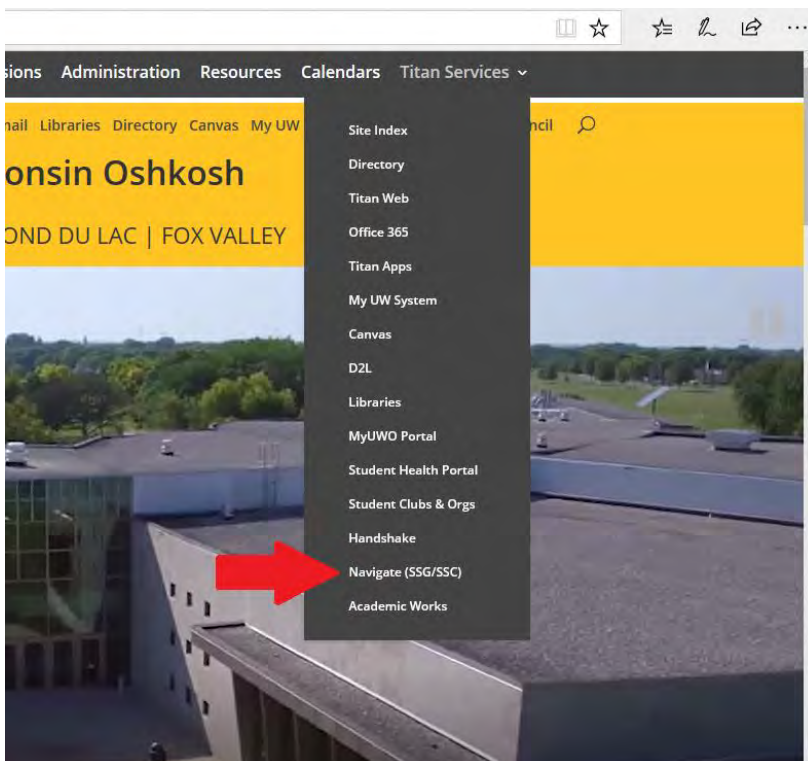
sions Administration Resources Calendars Titan Services

nail Libraries Directory Canvas My UW

ncil

onsin Oshkosh

OND DU LAC | FOX VALLEY

Site Index
Directory
Titan Web
Office 365
Titan Apps
My UW System
Canvas
D2L
Libraries
MyUWO Portal
Student Health Portal
Student Clubs & Orgs
Handshake
Navigate (SSG/SSC)
Academic Works